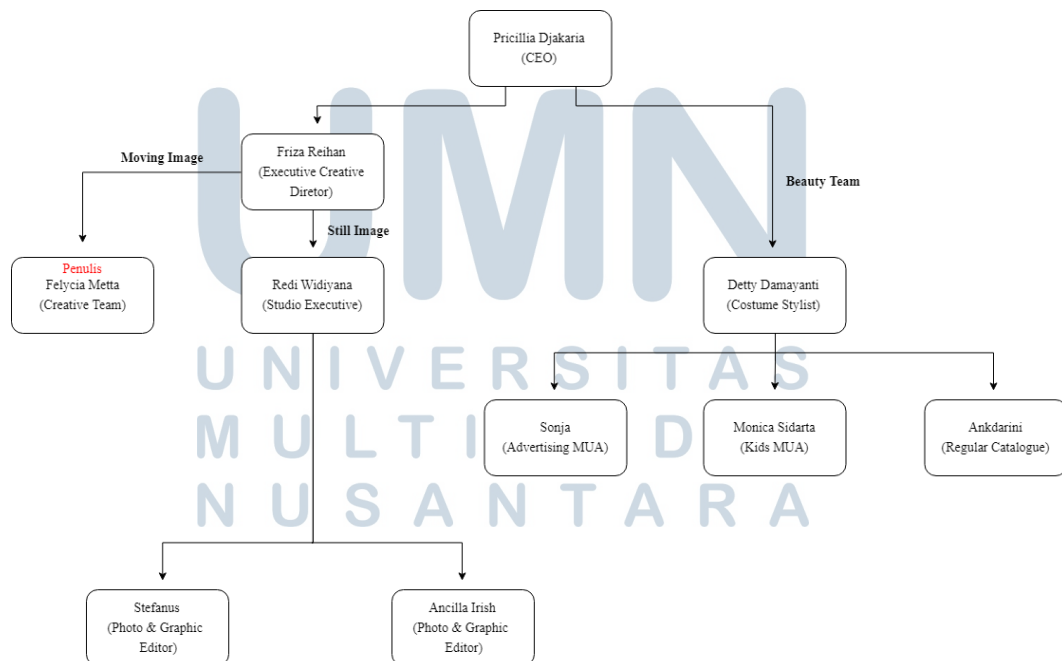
Pricillia Djakaria
(CEO)

Moving Image

Friza Reihan
(Executive Creative Diretor)

Beauty Team

Still Image

Penulis
Felycia Metta
(Creative Team)

Redi Widiyana
(Studio Executive)

Detty Damayanti
(Costume Stylist)

Sonja
(Advertising MUA)

Monica Sidarta
(Kids MUA)

Ankdarini
(Regular Catalogue)

Stefanus
(Photo & Graphic Editor)

Ancilla Irish
(Photo & Graphic Editor)

UMN
UNIVERSITAS
MULTIMEDIA
NUSANTARA